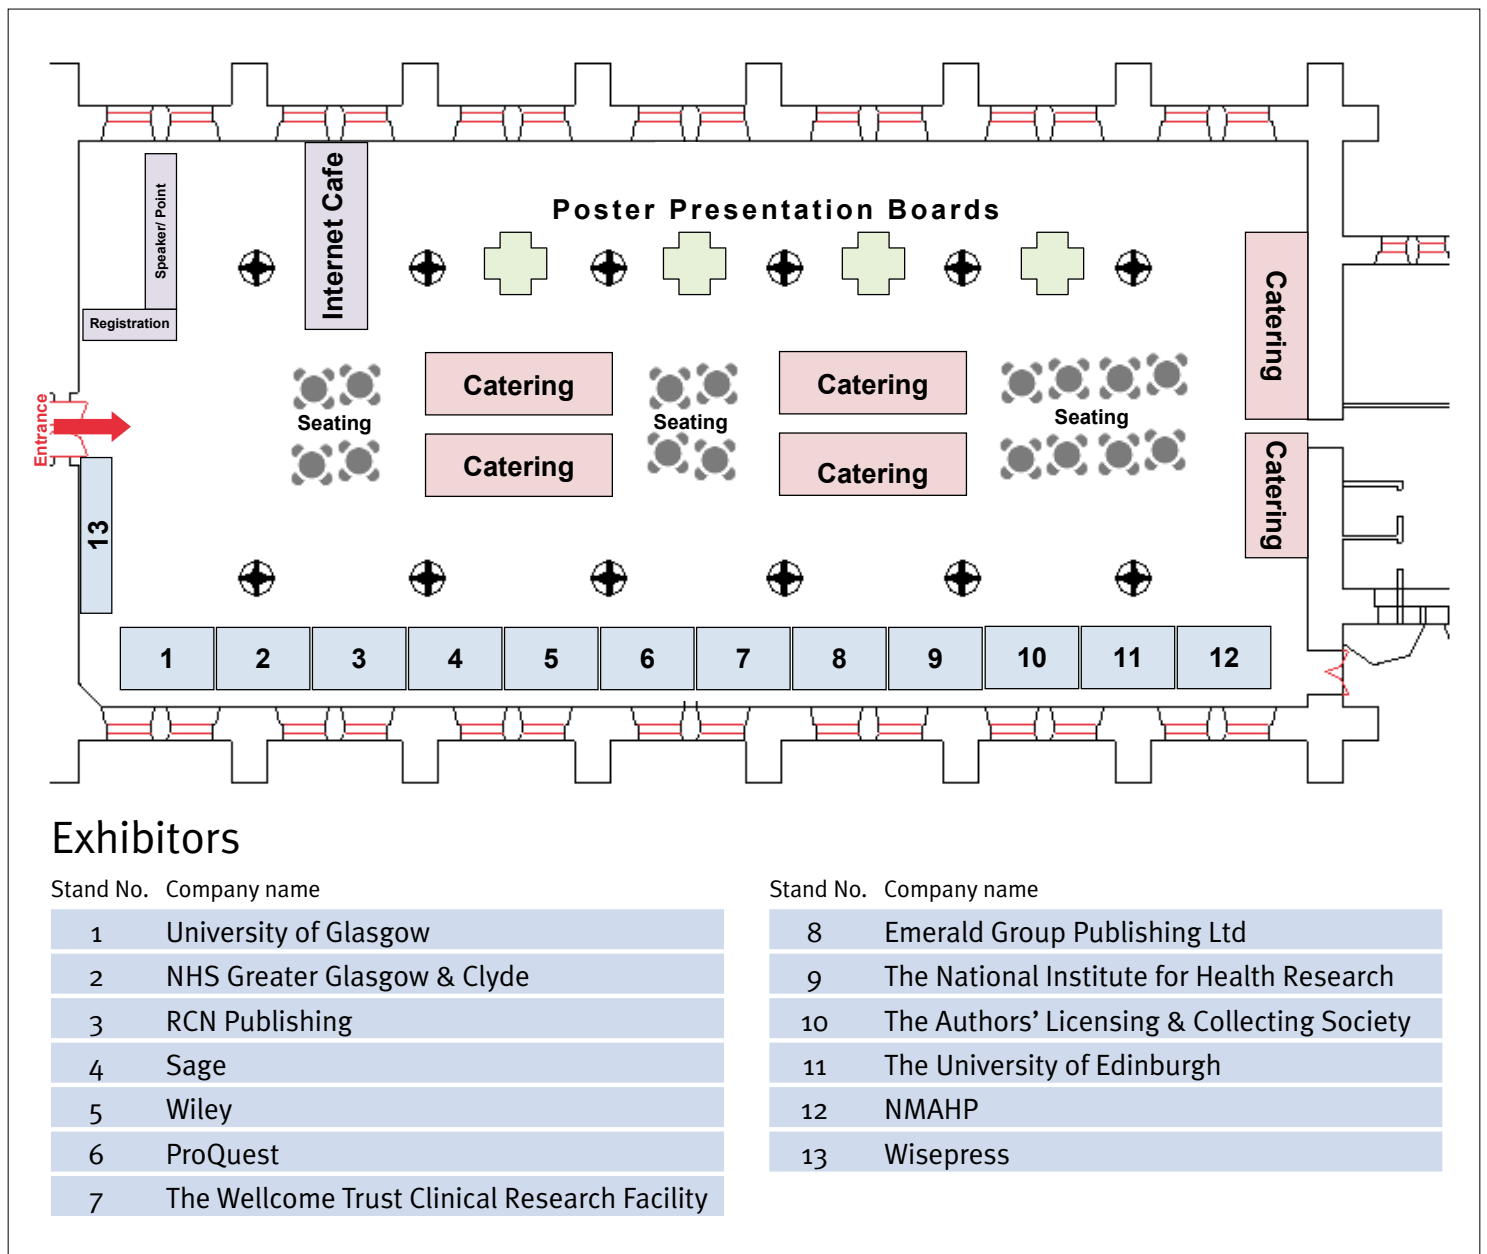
Speaker/ Point

Registration

Internet Cafe

Poster Presentation Boards

Entrance

Seating

Catering

Catering

Seating

Catering

Catering

Seating

Catering

Catering

13

1 2 3 4 5 6 7 8 9 10 11 12

Exhibitors

| Stand No. | Company name |
|---|---|
| 1 | University of Glasgow |
| 2 | NHS Greater Glasgow & Clyde |
| 3 | RCN Publishing |
| 4 | Sage |
| 5 | Wiley |
| 6 | ProQuest |
| 7 | The Wellcome Trust Clinical Research Facility |

| Stand No. | Company name |
|---|---|
| 8 | Emerald Group Publishing Ltd |
| 9 | The National Institute for Health Research |
| 10 | The Authors’ Licensing & Collecting Society |
| 11 | The University of Edinburgh |
| 12 | NMAHP |
| 13 | Wisepress |